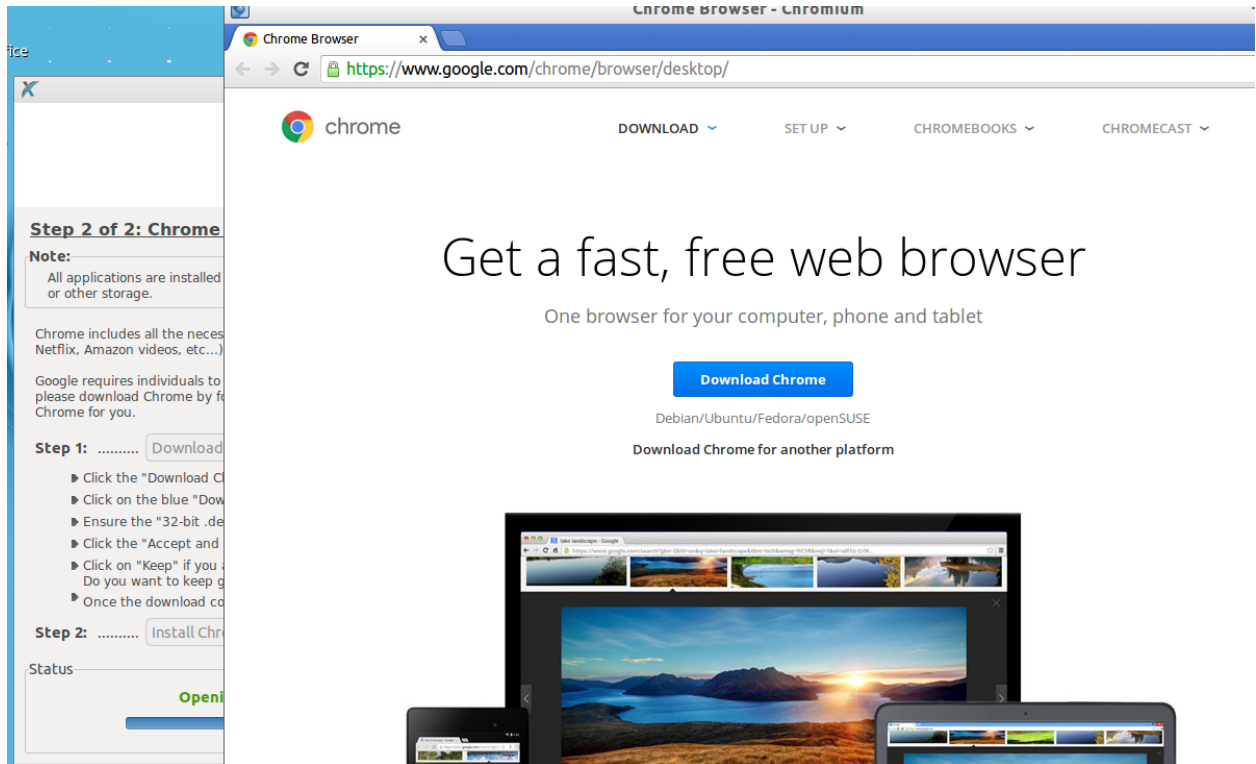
fice

Step 2 of 2: Chrome

Note:
All applications are installed
or other storage.

Chrome includes all the neces
Netflix, Amazon videos, etc...)

Google requires individuals to
please download Chrome by fo
Chrome for you.

Step 1: .......... Download

Click the "Download C
Click on the blue "Dow
Ensure the "32-bit .de
Click the "Accept and
Click on "Keep" if you
Do you want to keep g
Once the download co

Step 2: .......... Install Chr

Status

Openi

Chrome Browser - Chromium

Chrome Browser ×

https://www.google.com/chrome/browser/desktop/

chrome

DOWNLOAD

SET UP

CHROMEBOOKS

CHROMECAST

Get a fast, free web browser

One browser for your computer, phone and tablet

Download Chrome

Debian/Ubuntu/Fedora/openSUSE

Download Chrome for another platform

lake landscape - Google